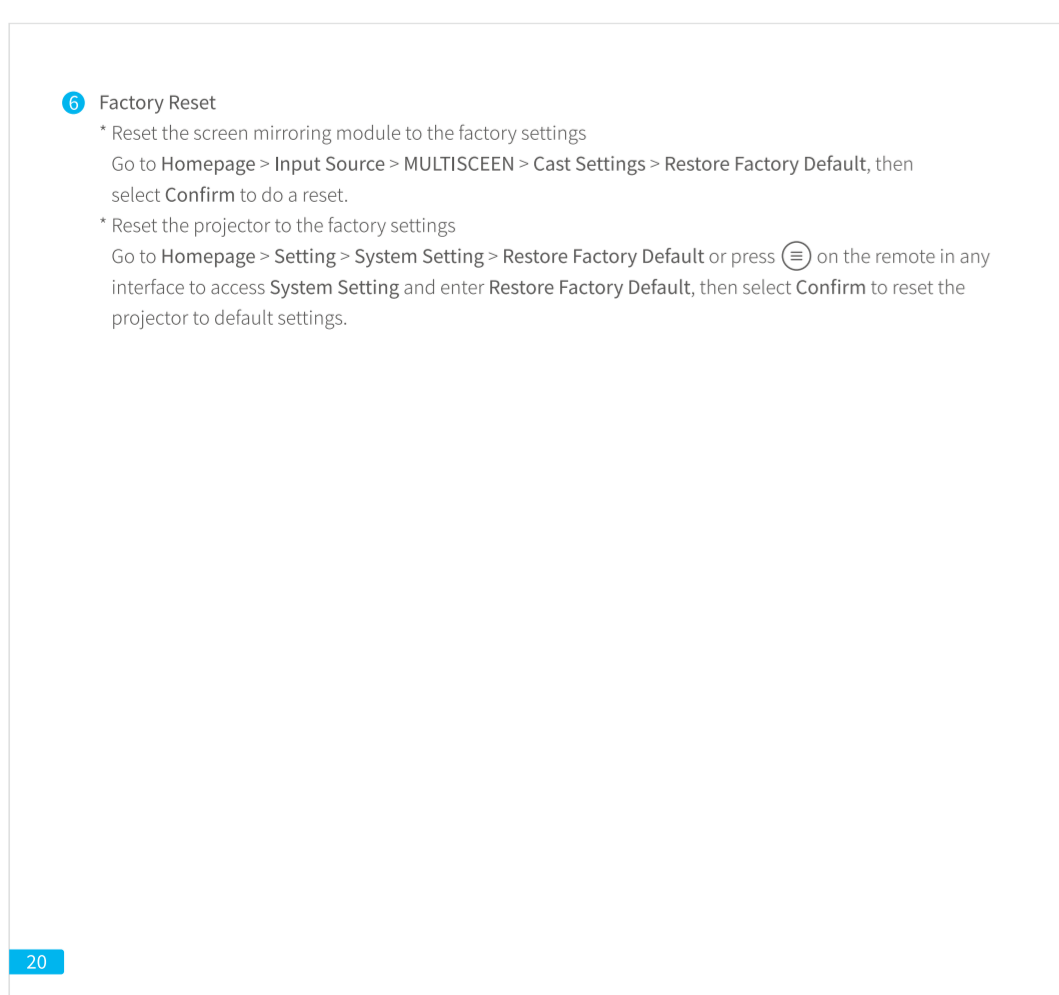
6 Factory Reset

* Reset the screen mirroring module to the factory settings
Go to Homepage > Input Source > MULTISCEEN > Cast Settings > Restore Factory Default, then select Confirm to do a reset.

* Reset the projector to the factory settings
Go to Homepage > Setting > System Setting > Restore Factory Default or press ≡ on the remote in any interface to access System Setting and enter Restore Factory Default, then select Confirm to reset the projector to default settings.

20